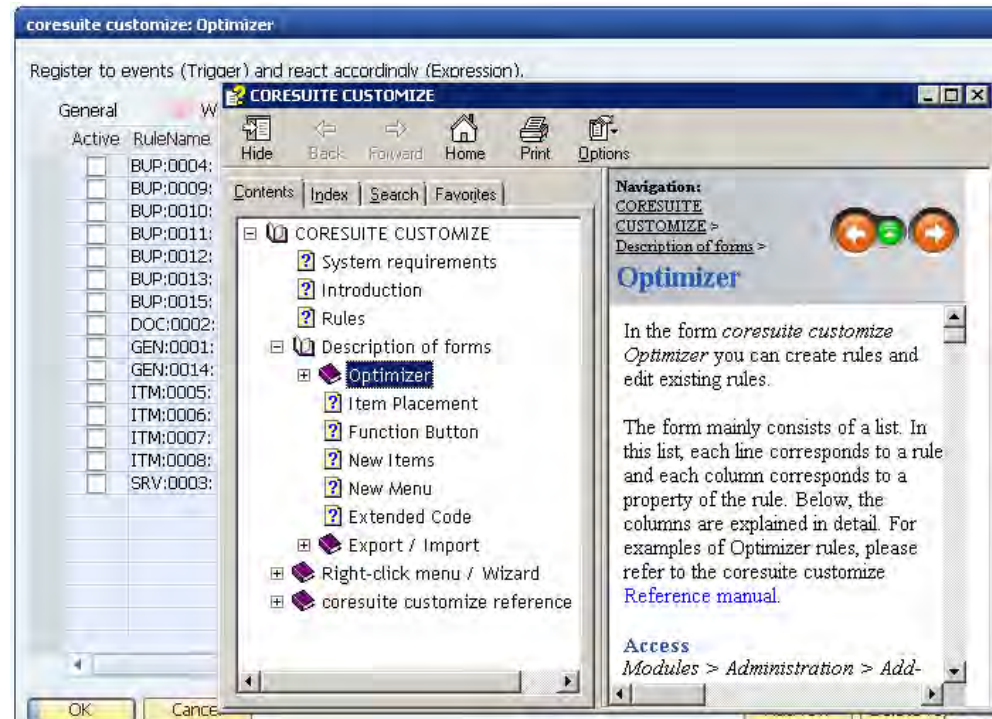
coresuite customize: Optimizer

Register to events (Trigger) and react accordingly (Expression).

General W

Active RuleName
BUP:0004:
BUP:0009:
BUP:0010:
BUP:0011:
BUP:0012:
BUP:0013:
BUP:0015:
DOC:0002:
GEN:0001:
GEN:0014:
ITM:0005:
ITM:0006:
ITM:0007:
ITM:0008:
SRV:0003:

OK Cance

CORESUITE CUSTOMIZE

Hide Back Forward Home Print Options

Contents Index Search Favorites

CORESUITE CUSTOMIZE
System requirements
Introduction
Rules
Description of forms
Optimizer
Item Placement
Function Button
New Items
New Menu
Extended Code
Export / Import
Right-click menu / Wizard
coresuite customize reference

Navigation: CORESUITE CUSTOMIZE > Description of forms >

Optimizer

In the form *coresuite customize Optimizer* you can create rules and edit existing rules.

The form mainly consists of a list. In this list, each line corresponds to a rule and each column corresponds to a property of the rule. Below, the columns are explained in detail. For examples of Optimizer rules, please refer to the coresuite customize Reference manual.

Access
*Modules > Administration > Add-*